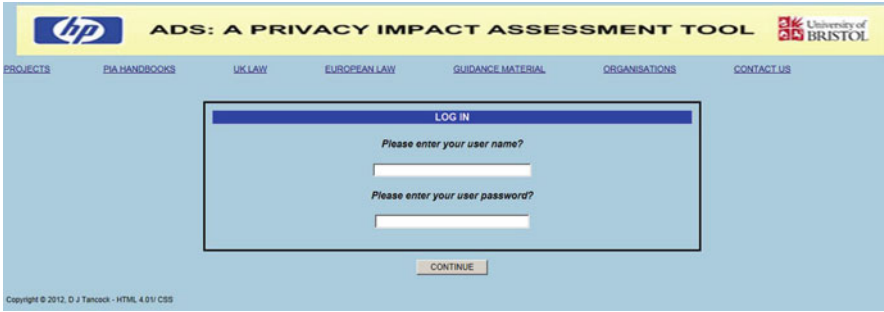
hp

ADS: A PRIVACY IMPACT ASSESSMENT TOOL

University of BRISTOL

PROJECTS PIA HANDBOOKS UK LAW EUROPEAN LAW GUIDANCE MATERIAL ORGANISATIONS CONTACT US

LOG IN

Please enter your user name?

Please enter your user password?

CONTINUE

Copyright © 2012, D J Tancock - HTML 4.01/ CSS